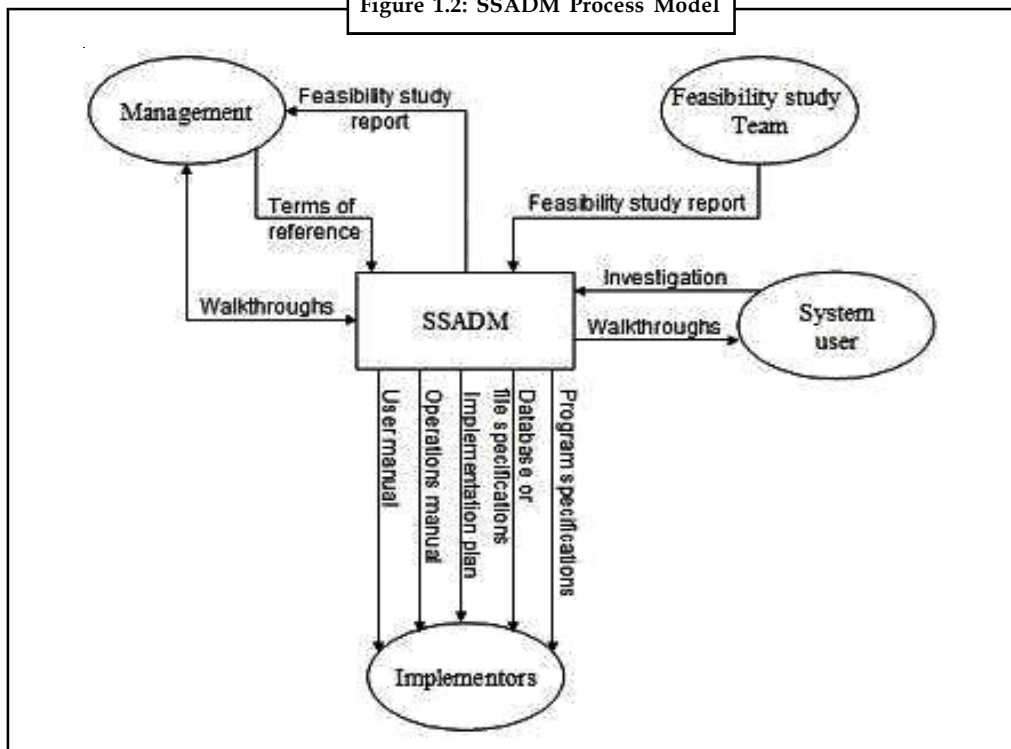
Figure 1.2: SSADM Process Model

Management

Feasibility study report

Feasibility study Team

Terms of reference

Feasibility study report

Investigation

Walkthroughs

SSADM

Walkthroughs

System user

User manual

Operations manual

Implementation plan

Database or file specifications

Program specifications

Implementors